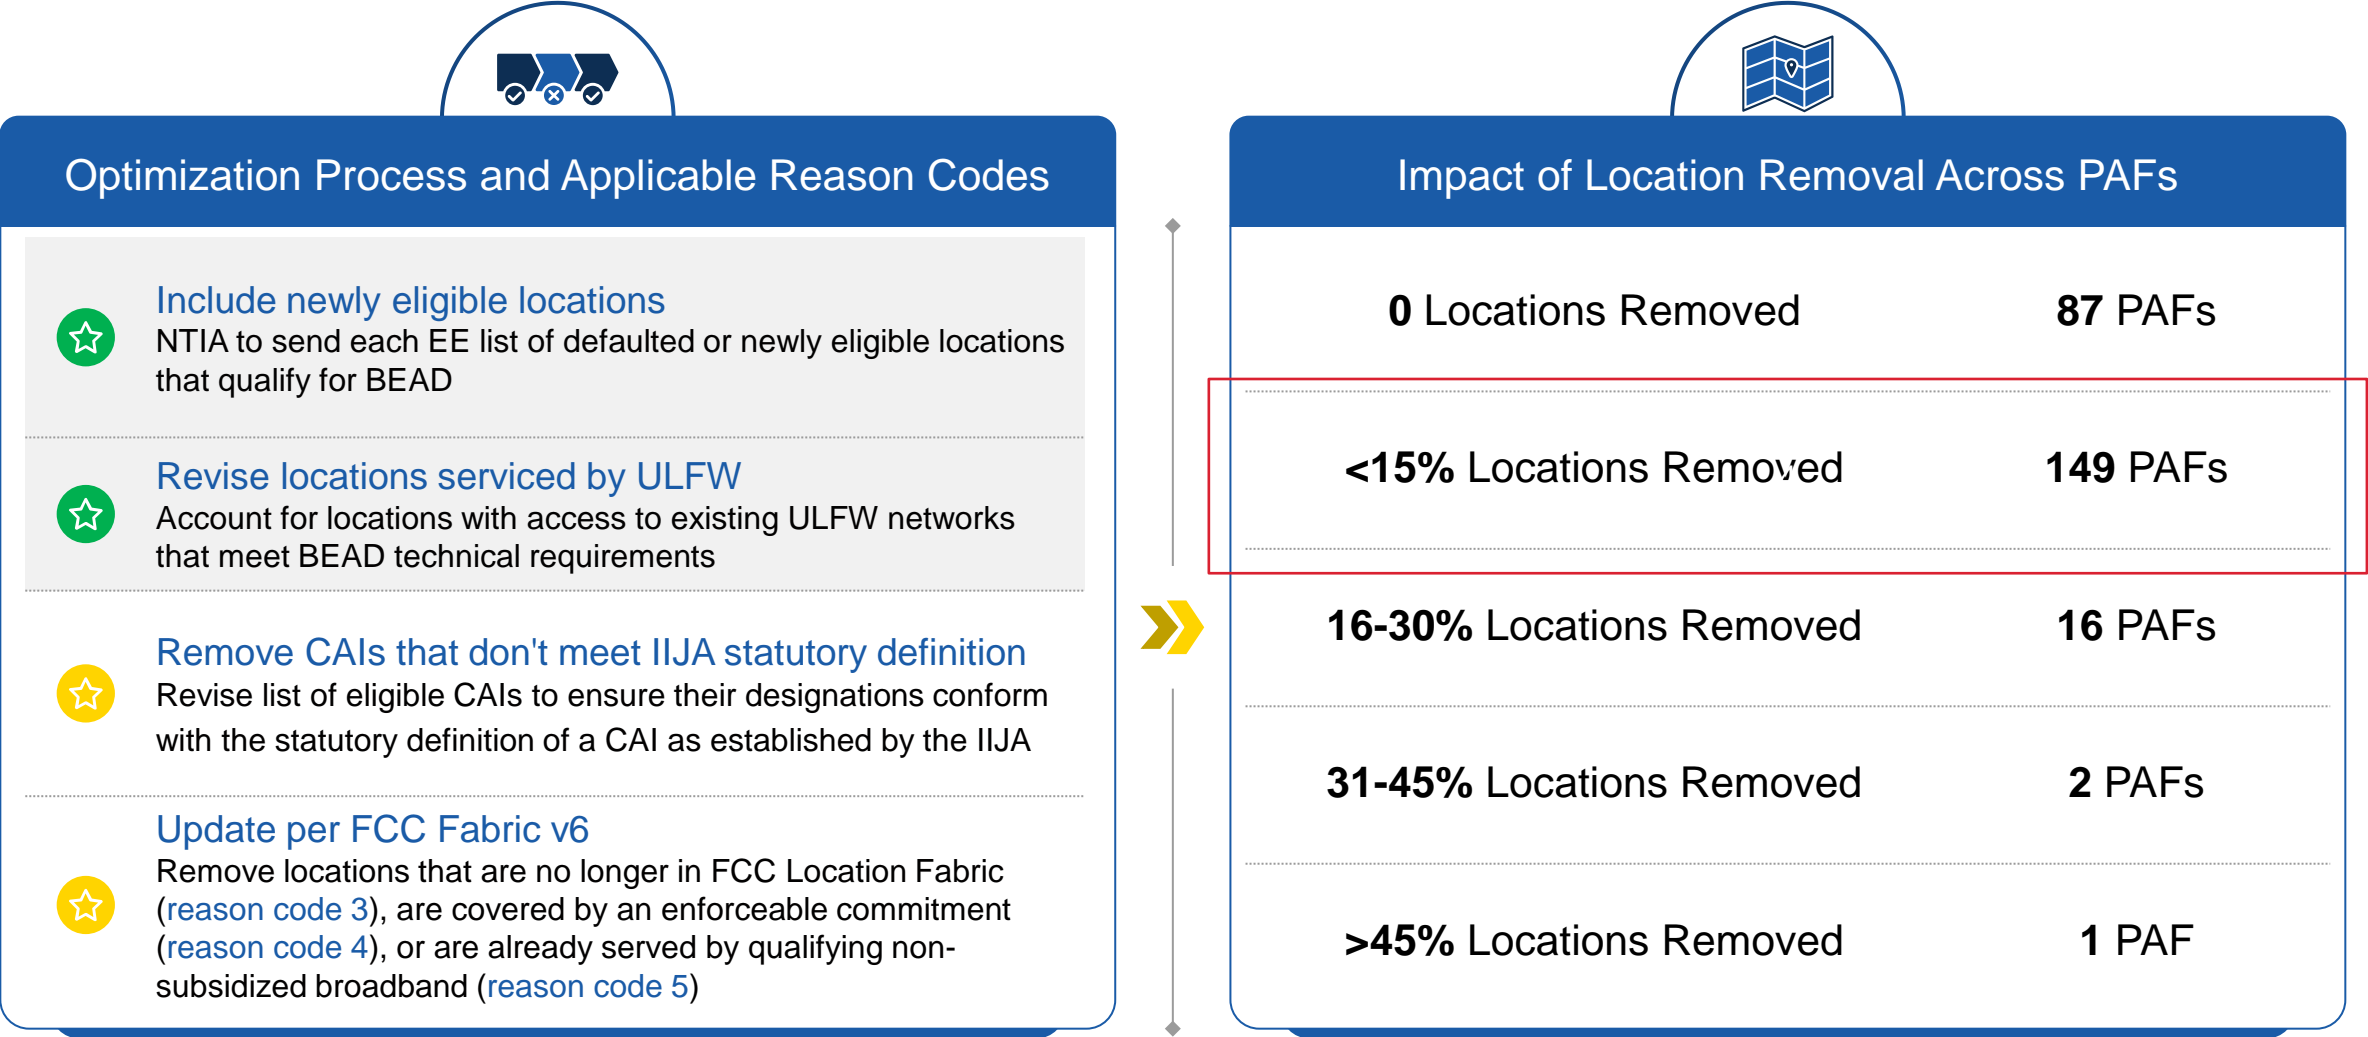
Optimization Process and Applicable Reason Codes

Include newly eligible locations
NTIA to send each EE list of defaulted or newly eligible locations that qualify for BEAD

Revise locations serviced by ULFW
Account for locations with access to existing ULFW networks that meet BEAD technical requirements

Remove CAIs that don't meet IIJA statutory definition
Revise list of eligible CAIs to ensure their designations conform with the statutory definition of a CAI as established by the IIJA

Update per FCC Fabric v6
Remove locations that are no longer in FCC Location Fabric (reason code 3), are covered by an enforceable commitment (reason code 4), or are already served by qualifying non-subsidized broadband (reason code 5)

Impact of Location Removal Across PAFs

| | |
|---|---|
| **0** Locations Removed | **87** PAFs |
| **<15%** Locations Removed | **149** PAFs |
| **16-30%** Locations Removed | **16** PAFs |
| **31-45%** Locations Removed | **2** PAFs |
| **>45%** Locations Removed | **1** PAF |